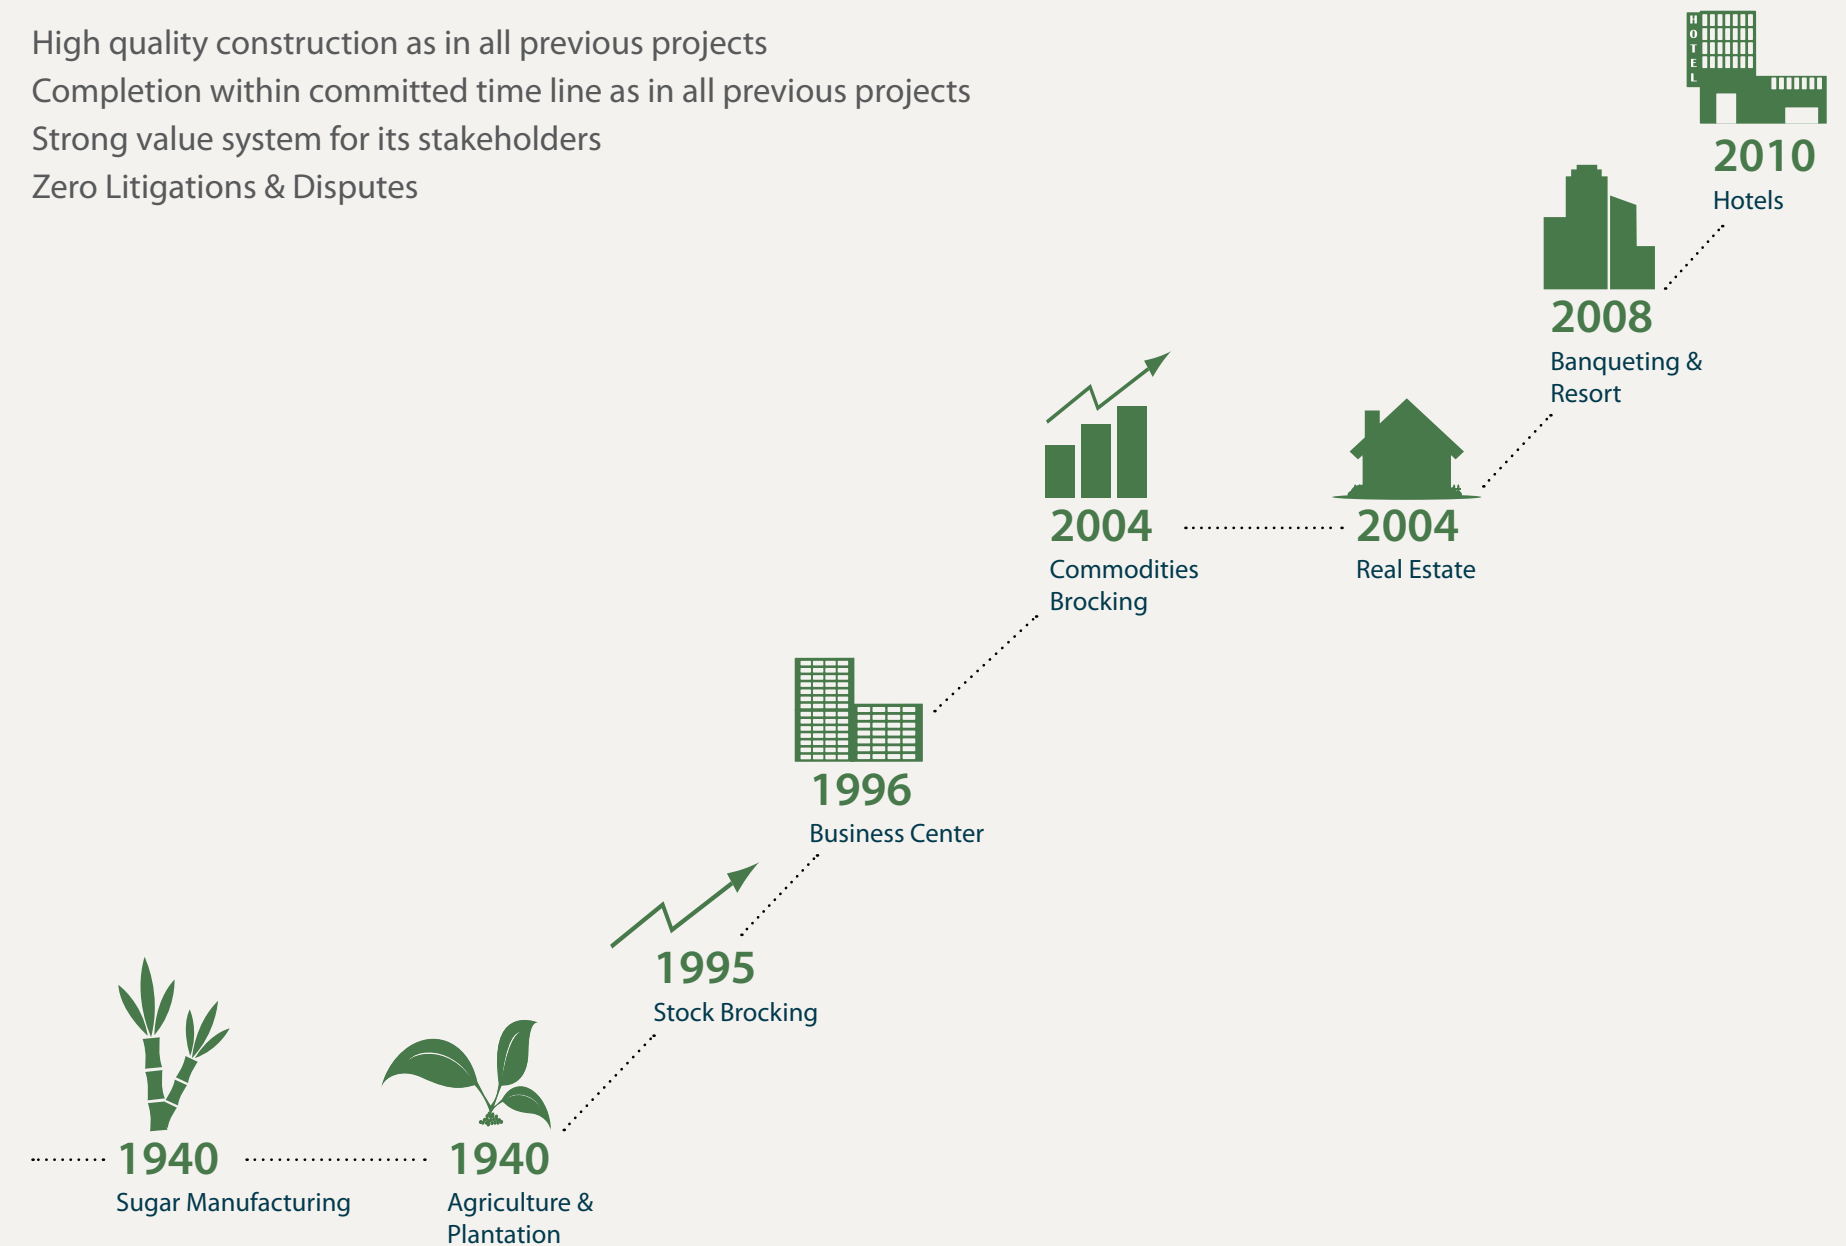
High quality construction as in all previous projects
Completion within committed time line as in all previous projects
Strong value system for its stakeholders
Zero Litigations & Disputes

HOTEL

2010
Hotels

2008
Banqueting & Resort

2004
Commodities Brocking

2004
Real Estate

1996
Business Center

1995
Stock Brocking

1940
Sugar Manufacturing

1940
Agriculture & Plantation